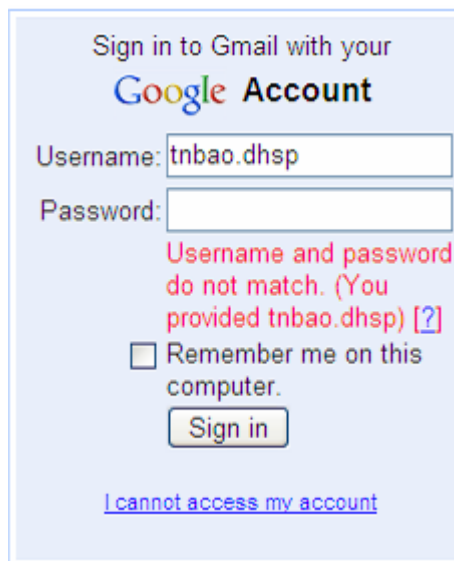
Sign in to Gmail with your

Google Account

Username: tnbao.dhsp

Password:

Username and password do not match. (You provided tnbao.dhsp) [?]

Remember me on this computer.

Sign in

I cannot access my account